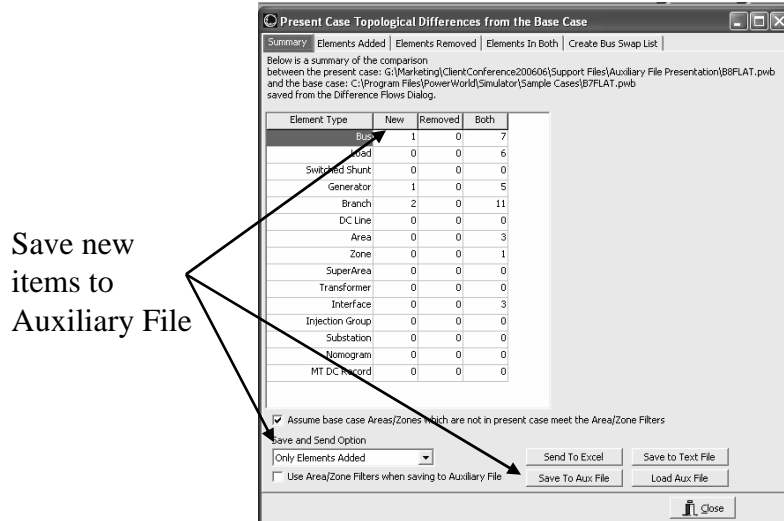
Present Case Topological Differences from the Base Case

Summary | Elements Added | Elements Removed | Elements In Both | Create Bus Swap List

Below is a summary of the comparison between the present case: G:\Marketing\ClientConference200606\Support Files\Auxiliary File Presentation\B8FLAT.pwb and the base case: C:\Program Files\PowerWorld\Simulator\Sample Cases\B7FLAT.pwb saved from the Difference Flows Dialog.

| Element Type | New | Removed | Both |
|---|---|---|---|
| Bus | 1 | 0 | 7 |
| Load | 0 | 0 | 6 |
| Switched Shunt | 0 | 0 | 0 |
| Generator | 1 | 0 | 5 |
| Branch | 2 | 0 | 11 |
| DC Line | 0 | 0 | 0 |
| Area | 0 | 0 | 3 |
| Zone | 0 | 0 | 1 |
| SuperArea | 0 | 0 | 0 |
| Transformer | 0 | 0 | 0 |
| Interface | 0 | 0 | 3 |
| Injection Group | 0 | 0 | 0 |
| Substation | 0 | 0 | 0 |
| Nomogram | 0 | 0 | 0 |
| MT DC Record | 0 | 0 | 0 |

Save new items to Auxiliary File

Assume base case Areas/Zones which are not in present case meet the Area/Zone Filters

Save and Send Option

Only Elements Added

Use Area/Zone Filters when saving to Auxiliary File

Send To Excel

Save to Text File

Save To Aux File

Load Aux File

Close